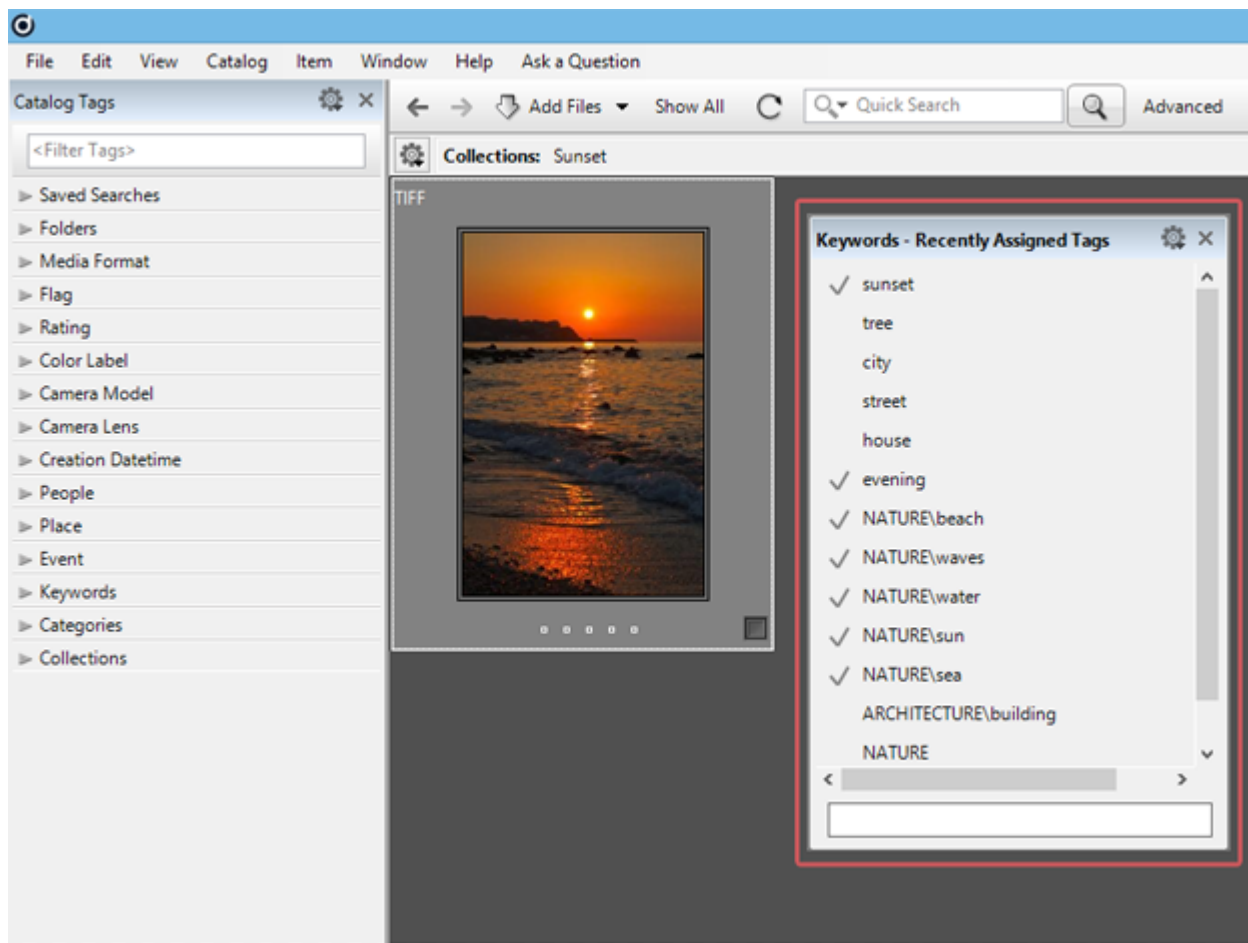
File Edit View Catalog Item Window Help Ask a Question

Catalog Tags

<Filter Tags>

Saved Searches
Folders
Media Format
Flag
Rating
Color Label
Camera Model
Camera Lens
Creation Datetime
People
Place
Event
Keywords
Categories
Collections

Add Files Show All Quick Search Advanced

Collections: Sunset

TIFF

Keywords - Recently Assigned Tags

sunset
tree
city
street
house
evening
NATURE\beach
NATURE\waves
NATURE\water
NATURE\sun
NATURE\sea
ARCHITECTURE\building
NATURE